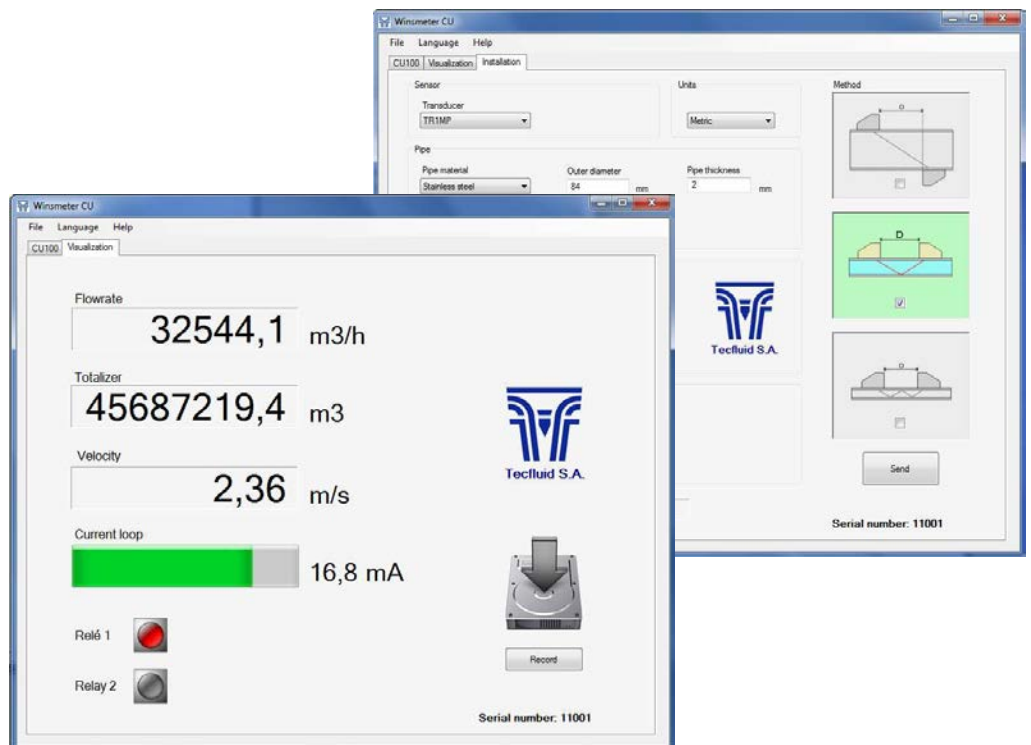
Winsmeter CU

File Language Help

CU100 Visualization Installation

Sensor

Transducer

TR1MP

Units

Metric

Method

D

Pipe

Pipe material

Stainless steel

Outer diameter

84

mm

Pipe thickness

2

mm

D

☑

D

Tecfluid S.A.

Send

Serial number: 11001

Winsmeter CU

File Language Help

CU100 Visualization

Flowrate

32544,1 m3/h

Totalizer

45687219,4 m3

Velocity

2,36 m/s

Current loop

16,8 mA

Tecfluid S.A.

Record

Relé 1

Relay 2

Serial number: 11001